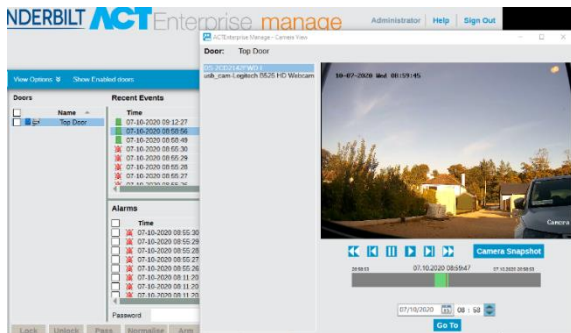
NDERBILT ACT Enterprise manage

Administrator | Help | Sign Out

ACTEnterprise Manage - Camera View

Door: Top Door

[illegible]
usb_cam-Logitech C525 HD Webcam

10-07-2020 Wed 08:59:45

Camera

View Options: Show Enabled doors

Doors

Name
Top Door

Recent Events

Time
07-10-2020 09:12:27
07-10-2020 08:58:56
07-10-2020 08:58:49
07-10-2020 08:56:30
07-10-2020 08:55:29
07-10-2020 08:55:28
07-10-2020 08:55:27
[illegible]

Alarms

Time
07-10-2020 08:55:30
07-10-2020 08:55:29
07-10-2020 08:55:28
07-10-2020 08:55:27
07-10-2020 08:55:26
07-10-2020 08:11:20
07-10-2020 08:11:20
07-10-2020 08:11:20

Password

Lock Unlock Pass Normalise Arm

Camera Snapshot

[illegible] 07.10.2020 08:59:47 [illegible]

07/10/2020 08 : 58

Go To